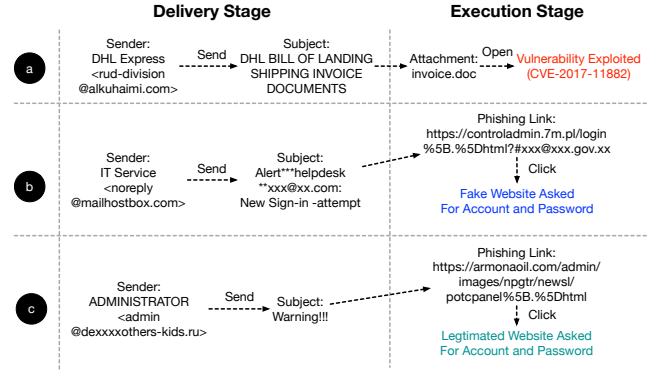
Delivery Stage

Execution Stage

a

Sender: DHL Express <rud-division @alkuhaimi.com>

Send

Subject: DHL BILL OF LANDING SHIPPING INVOICE DOCUMENTS

Attachment: invoice.doc

Open

Vulnerability Exploited (CVE-2017-11882)

b

Sender: IT Service <noreply @mailhostbox.com>

Send

Subject: Alert***helpdesk **xxx@xx.com: New Sign-in -attempt

Phishing Link: https://controladmin.7m.pl/login %5B.%5Dhtml?#xxx@xxx.gov.xx

Click

Fake Website Asked For Account and Password

c

Sender: ADMINISTRATOR <admin @dexxxothers-kids.ru>

Send

Subject: Warning!!!

Phishing Link: https://armonaoil.com/admin/ images/npgtr/newsl/ potcpanel%5B.%5Dhtml

Click

Legtimated Website Asked For Account and Password